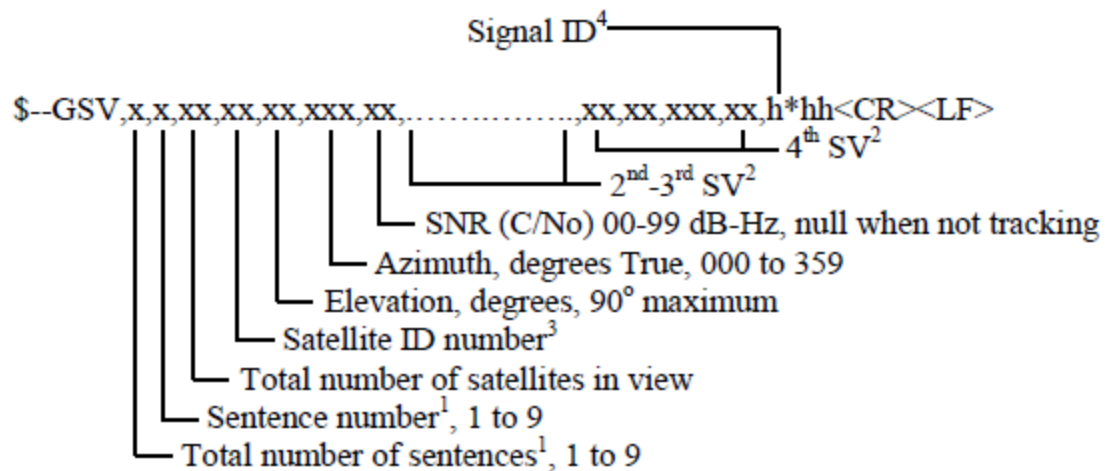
Signal ID$^4$

\$--GSV,x,x,xx,xx,xx,xxx,xx,...............,xx,xx,xxx,xx,h*hh<CR><LF>

4$^{th}$ SV$^2$

2$^{nd}$-3$^{rd}$ SV$^2$

SNR (C/No) 00-99 dB-Hz, null when not tracking

Azimuth, degrees True, 000 to 359

Elevation, degrees, 90$^o$ maximum

Satellite ID number$^3$

Total number of satellites in view

Sentence number$^1$, 1 to 9

Total number of sentences$^1$, 1 to 9